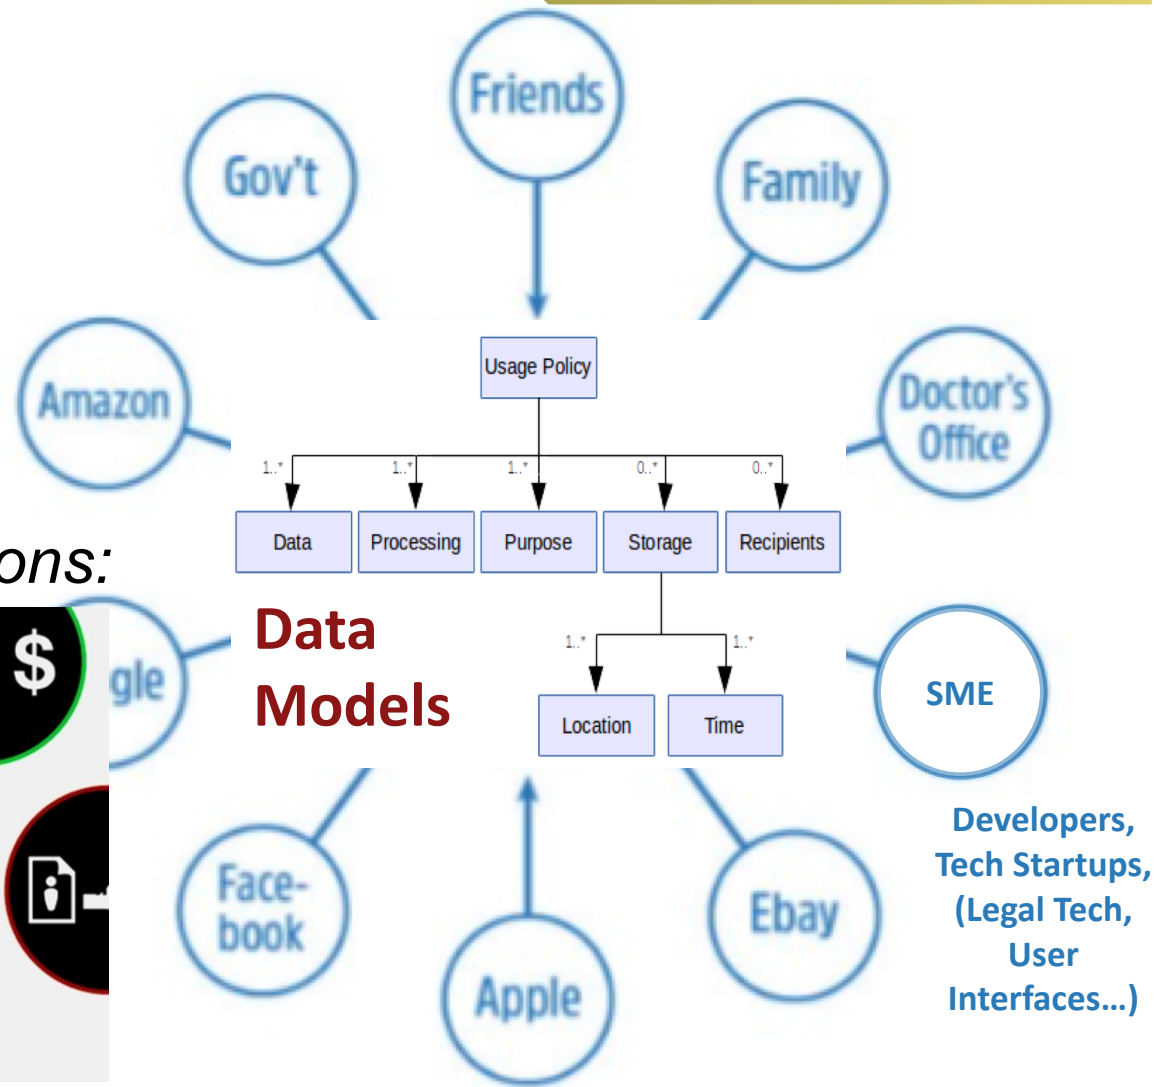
Friends

Gov't

Family

Amazon

Doctor's Office

Usage Policy

1..*
1..*
1..*
0..*
0..*

Data
Processing
Purpose
Storage
Recipients

ons:

$

gle

Data Models

1..*
1..*

Location
Time

SME

Developers, Tech Startups, (Legal Tech, User Interfaces…)

Face-book

Apple

Ebay